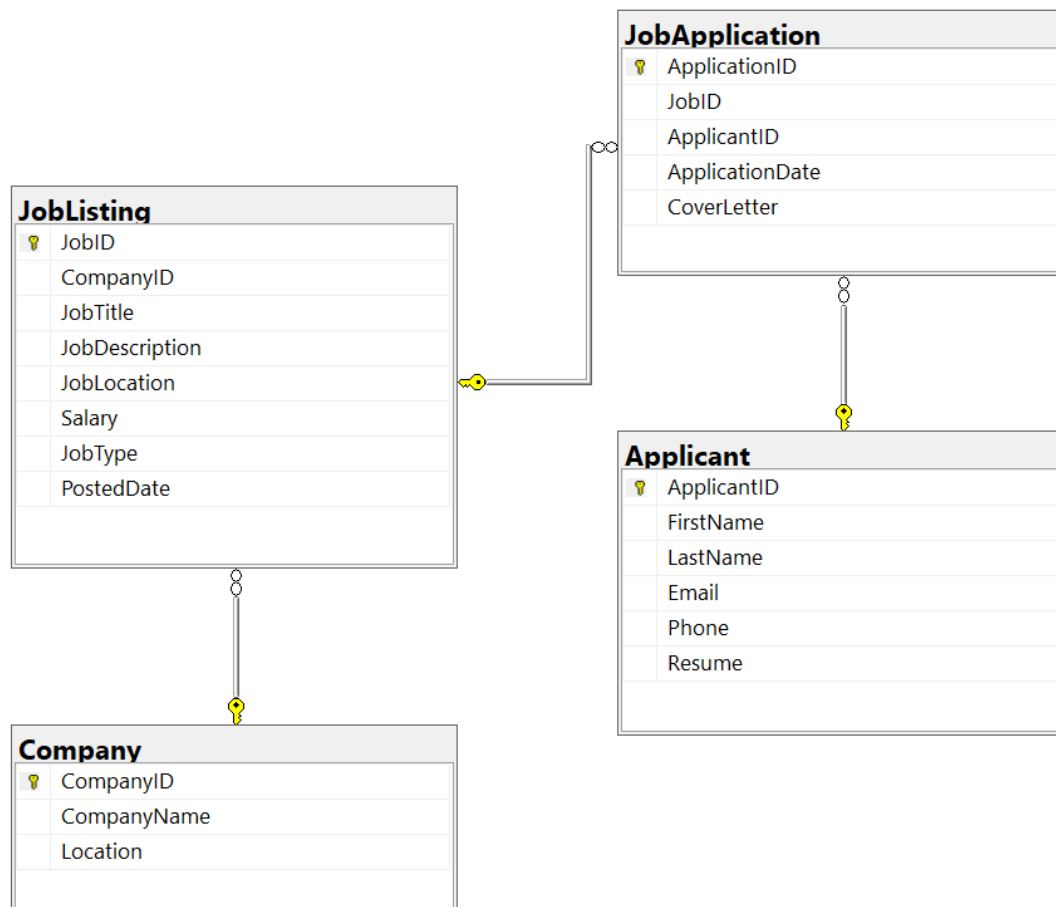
JobApplication
ApplicationID
JobID
ApplicantID
ApplicationDate
CoverLetter

JobListing
JobID
CompanyID
JobTitle
JobDescription
JobLocation
Salary
JobType
PostedDate

Applicant
ApplicantID
FirstName
LastName
Email
Phone
Resume

Company
CompanyID
CompanyName
Location